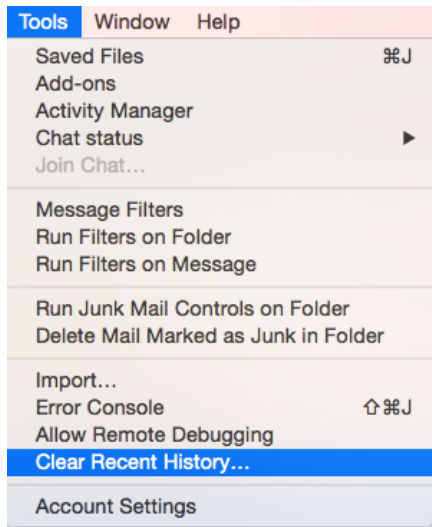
Tools Window Help

Saved Files ⌘J
Add-ons
Activity Manager
Chat status ▶
Join Chat…

Message Filters
Run Filters on Folder
Run Filters on Message

Run Junk Mail Controls on Folder
Delete Mail Marked as Junk in Folder

Import…
Error Console ⇧⌘J
Allow Remote Debugging
Clear Recent History…

Account Settings